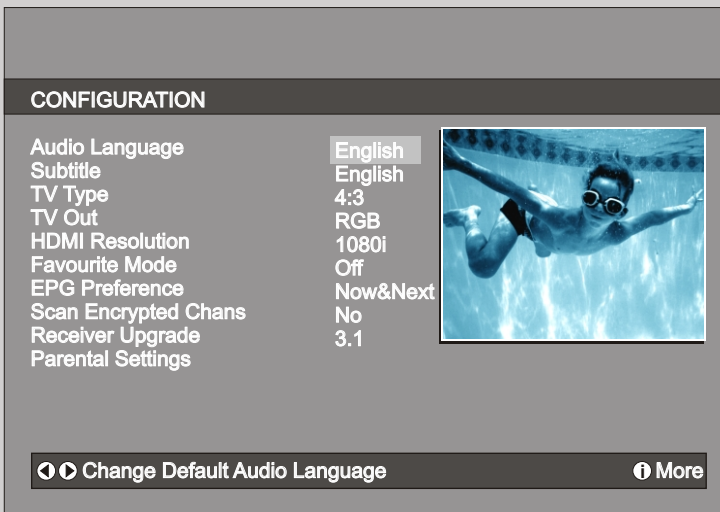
CONFIGURATION

| | |
|---|---|
| Audio Language | English |
| Subtitle | English |
| TV Type | 4:3 |
| TV Out | RGB |
| HDMI Resolution | 1080i |
| Favourite Mode | Off |
| EPG Preference | Now&Next |
| Scan Encrypted Chans | No |
| Receiver Upgrade | 3.1 |
| Parental Settings | |

Change Default Audio Language

More